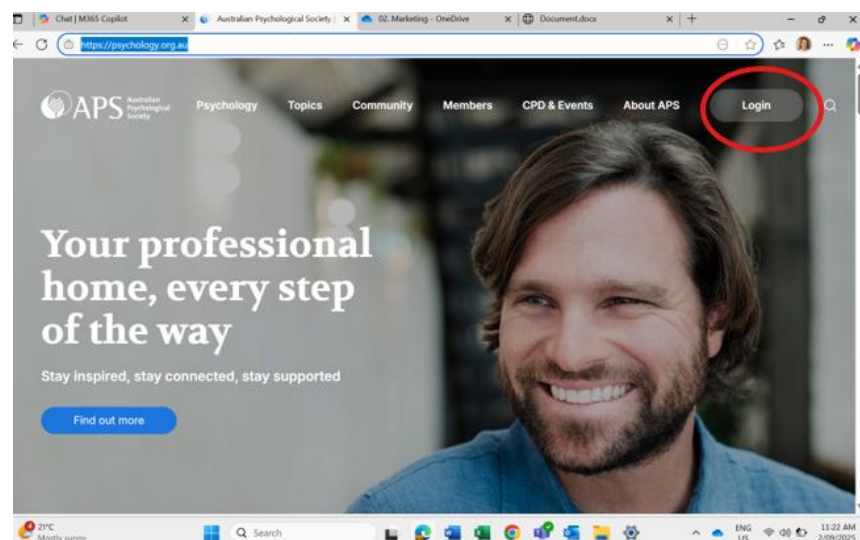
Chat | M365 Copilot
Australian Psychological Society |
02. Marketing - OneDrive
Document.docx
https://psychology.org.au

APS Australian Psychological Society
Psychology
Topics
Community
Members
CPD & Events
About APS
Login

Your professional home, every step of the way

Stay inspired, stay connected, stay supported

Find out more

21°C
Mostly sunny
Search
ENG
US
11:22 AM
2/09/2025